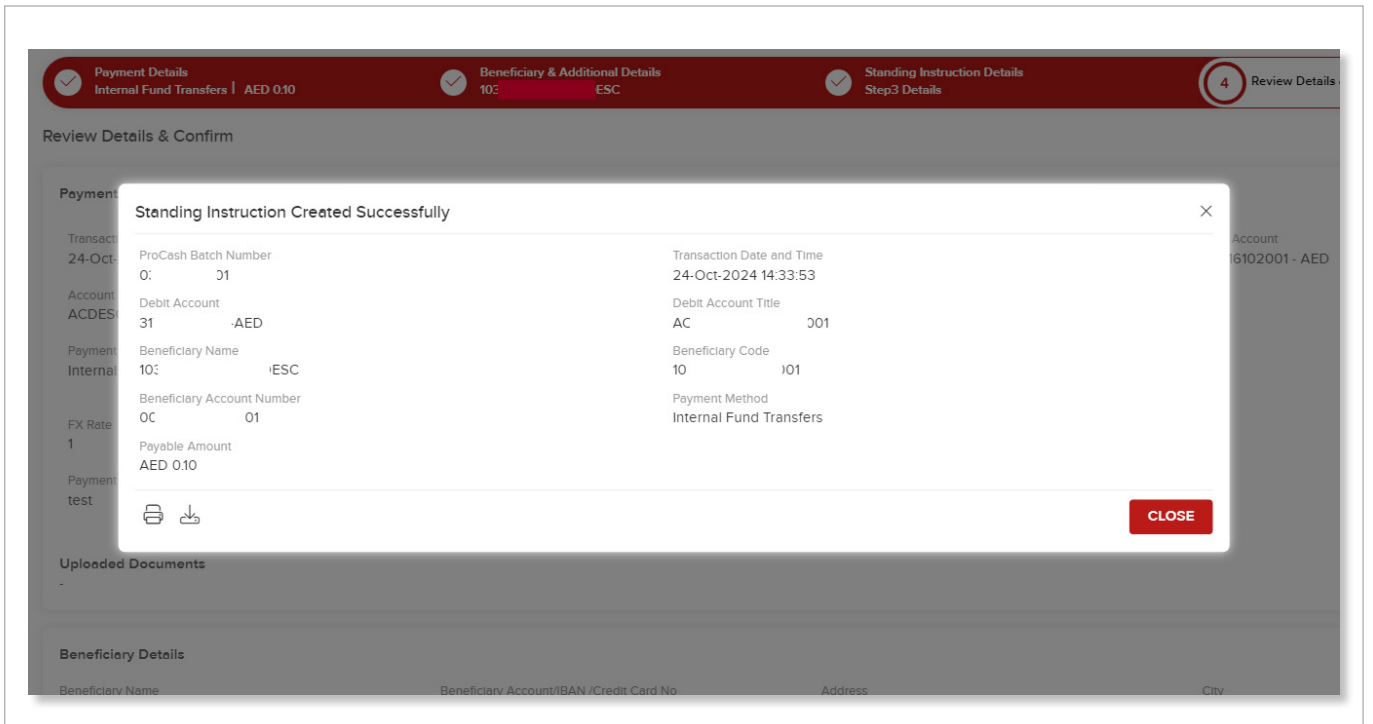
Payment Details
Internal Fund Transfers | AED 0.10

Beneficiary & Additional Details
103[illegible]ESC

Standing Instruction Details
Step3 Details

4 Review Details

Review Details & Confirm

Payment

Transact
24-Oct-

Account
ACDES

Payment
Internal

FX Rate
1

Payment
test

Account
6102001 - AED

Standing Instruction Created Successfully

×

ProCash Batch Number
0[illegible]01

Transaction Date and Time
24-Oct-2024 14:33:53

Debit Account
31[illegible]-AED

Debit Account Title
AC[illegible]001

Beneficiary Name
103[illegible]ESC

Beneficiary Code
10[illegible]001

Beneficiary Account Number
00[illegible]01

Payment Method
Internal Fund Transfers

Payable Amount
AED 0.10

CLOSE

Uploaded Documents
-

Beneficiary Details

Beneficiary Name

Beneficiary Account/IBAN /Credit Card No

Address

City